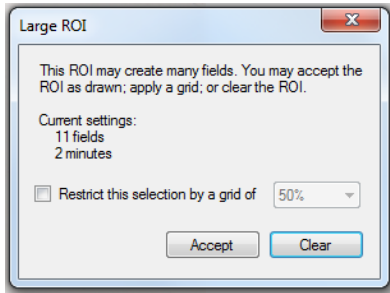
Large ROI

This ROI may create many fields. You may accept the ROI as drawn; apply a grid; or clear the ROI.

Current settings:
11 fields
2 minutes

Restrict this selection by a grid of 50%

Accept Clear